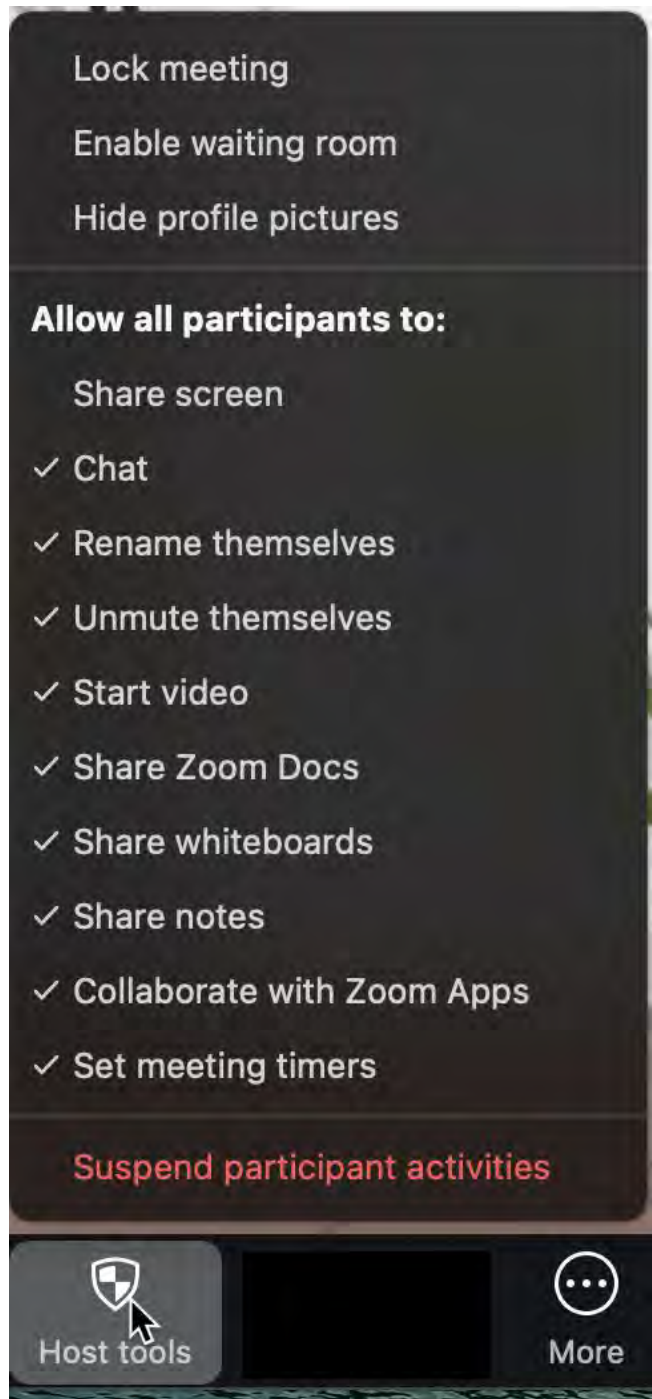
Lock meeting
Enable waiting room
Hide profile pictures

Allow all participants to:
Share screen
✓ Chat
✓ Rename themselves
✓ Unmute themselves
✓ Start video
✓ Share Zoom Docs
✓ Share whiteboards
✓ Share notes
✓ Collaborate with Zoom Apps
✓ Set meeting timers

Suspend participant activities

Host tools
More